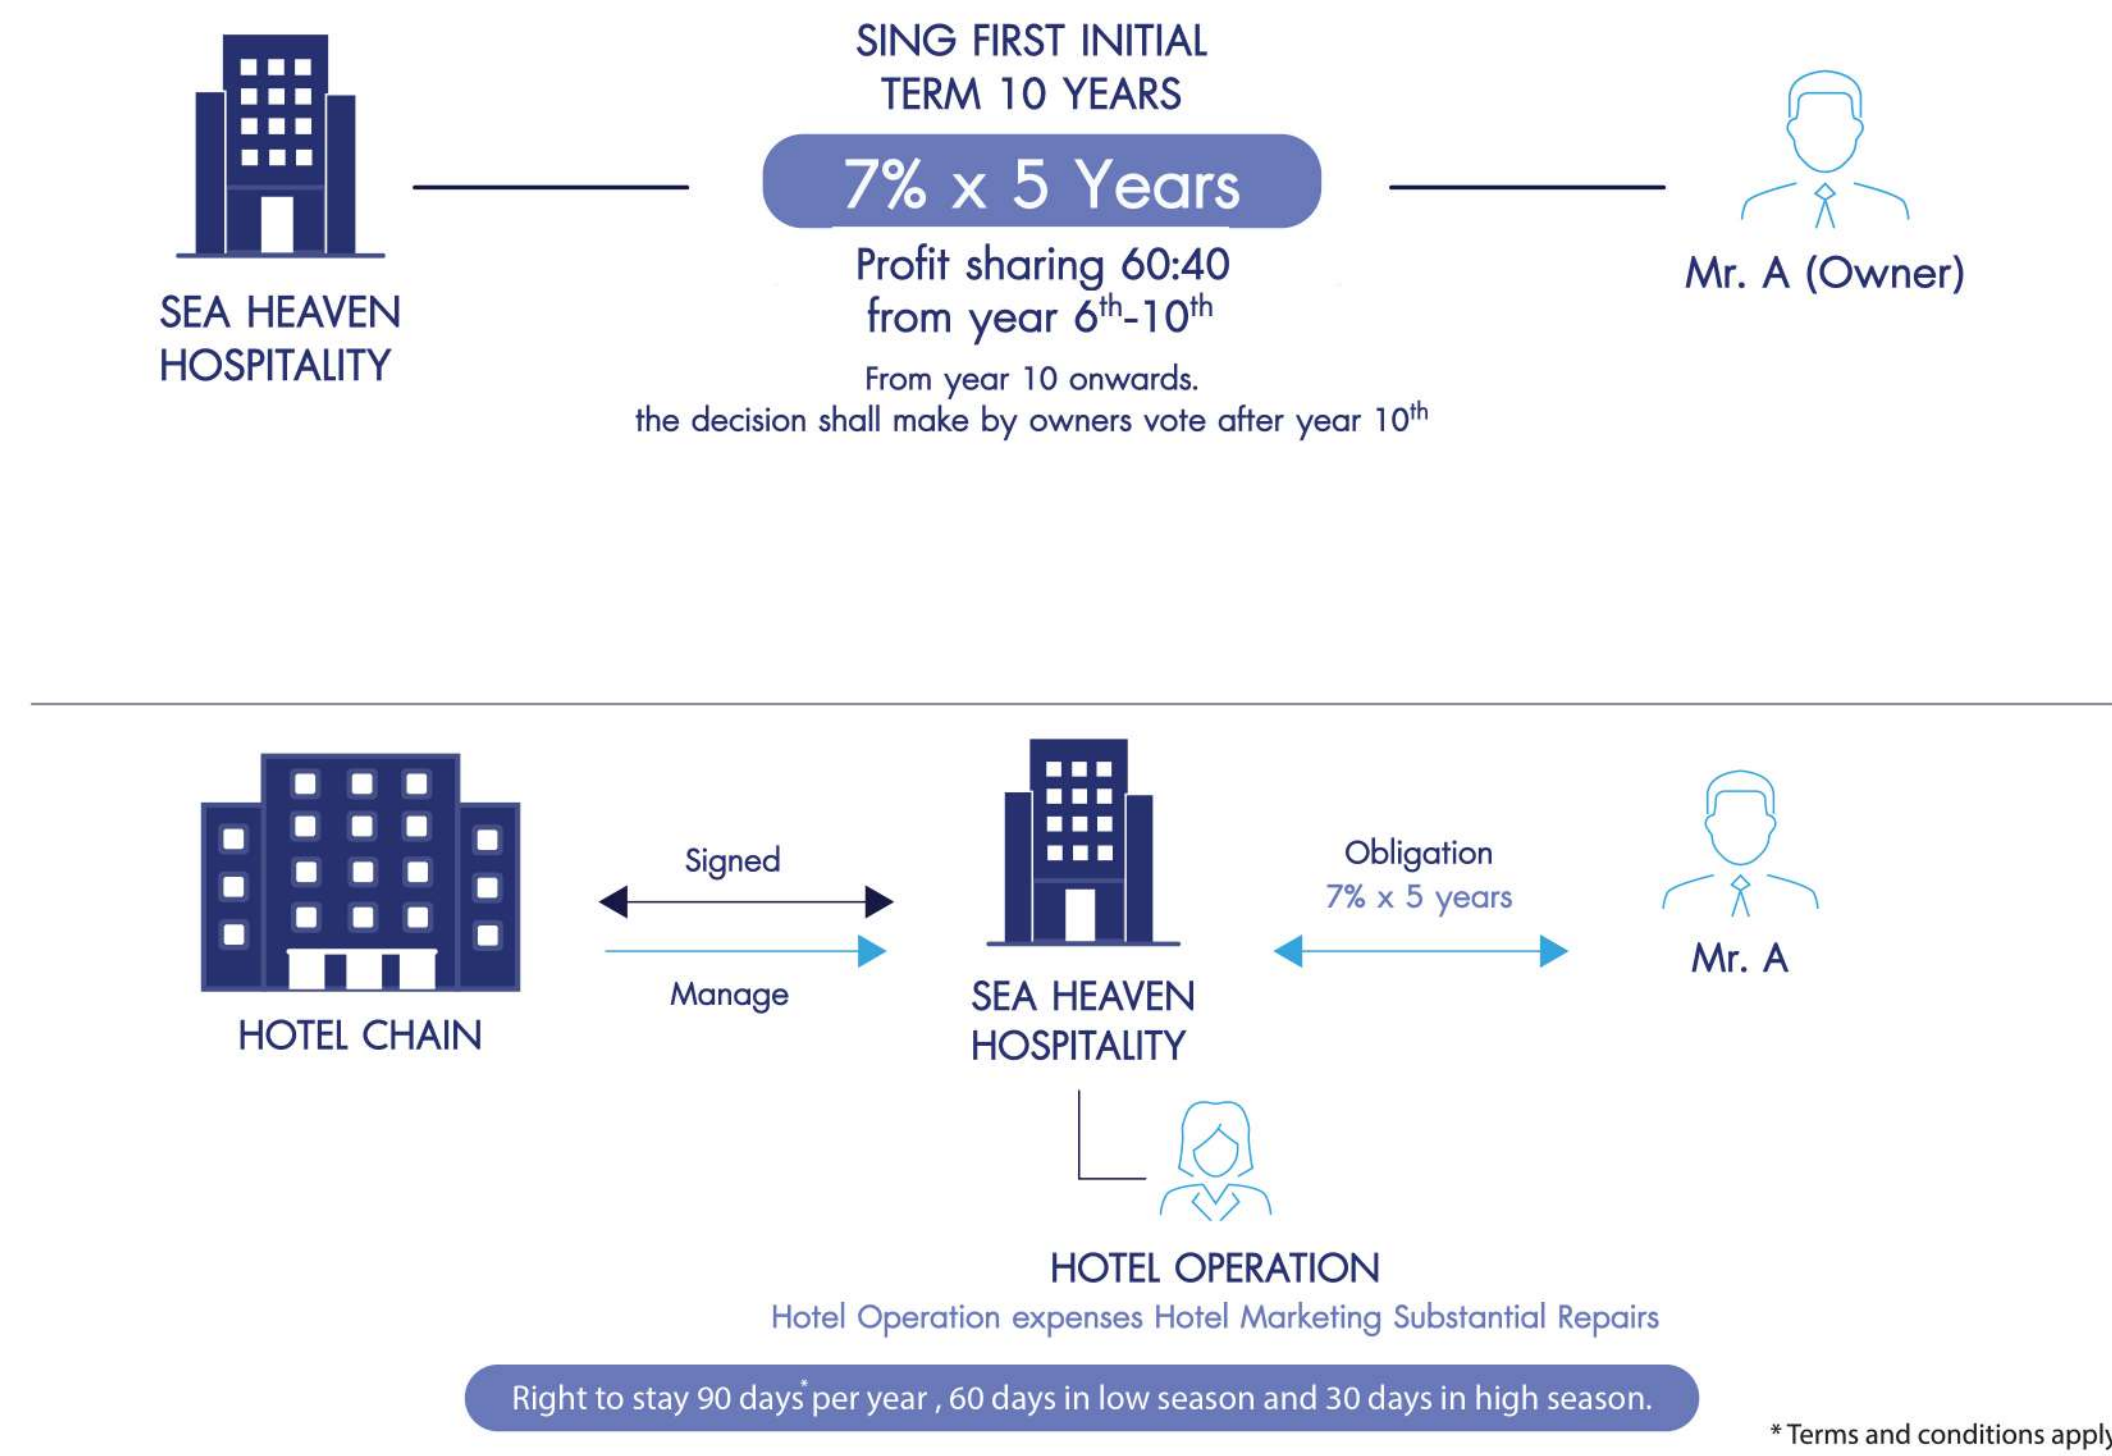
SEA HEAVEN HOSPITALITY

SING FIRST INITIAL TERM 10 YEARS

7% x 5 Years

Profit sharing 60:40 from year $6^{th}$-$10^{th}$

From year 10 onwards. the decision shall make by owners vote after year $10^{th}$

Mr. A (Owner)

HOTEL CHAIN

Signed

Manage

SEA HEAVEN HOSPITALITY

Obligation
7% x 5 years

Mr. A

HOTEL OPERATION

Hotel Operation expenses Hotel Marketing Substantial Repairs

Right to stay 90 days* per year , 60 days in low season and 30 days in high season.

* Terms and conditions apply